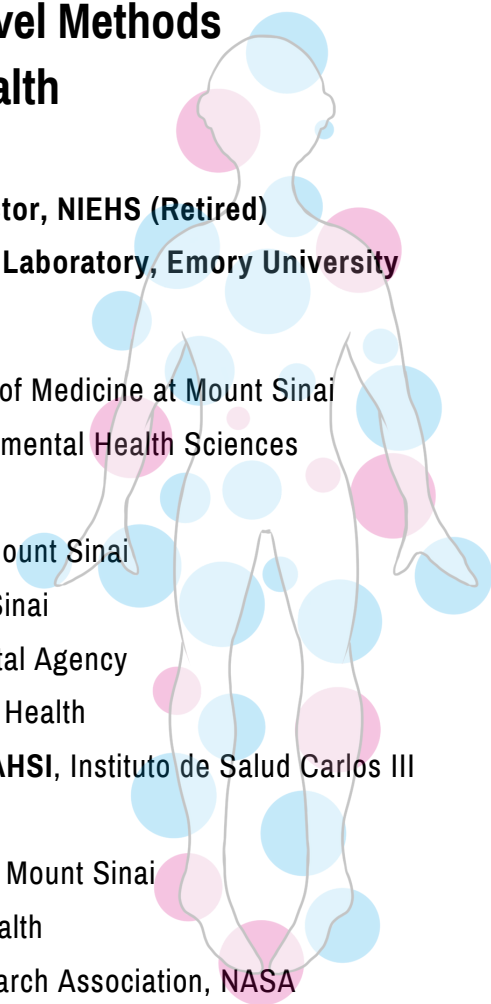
vel Methods
alth

tor, NIEHS (Retired)
Laboratory, Emory University

of Medicine at Mount Sinai
mental Health Sciences

ount Sinai
Sinai
tal Agency
Health
AHSI, Instituto de Salud Carlos III

Mount Sinai
alth
arch Association, NASA